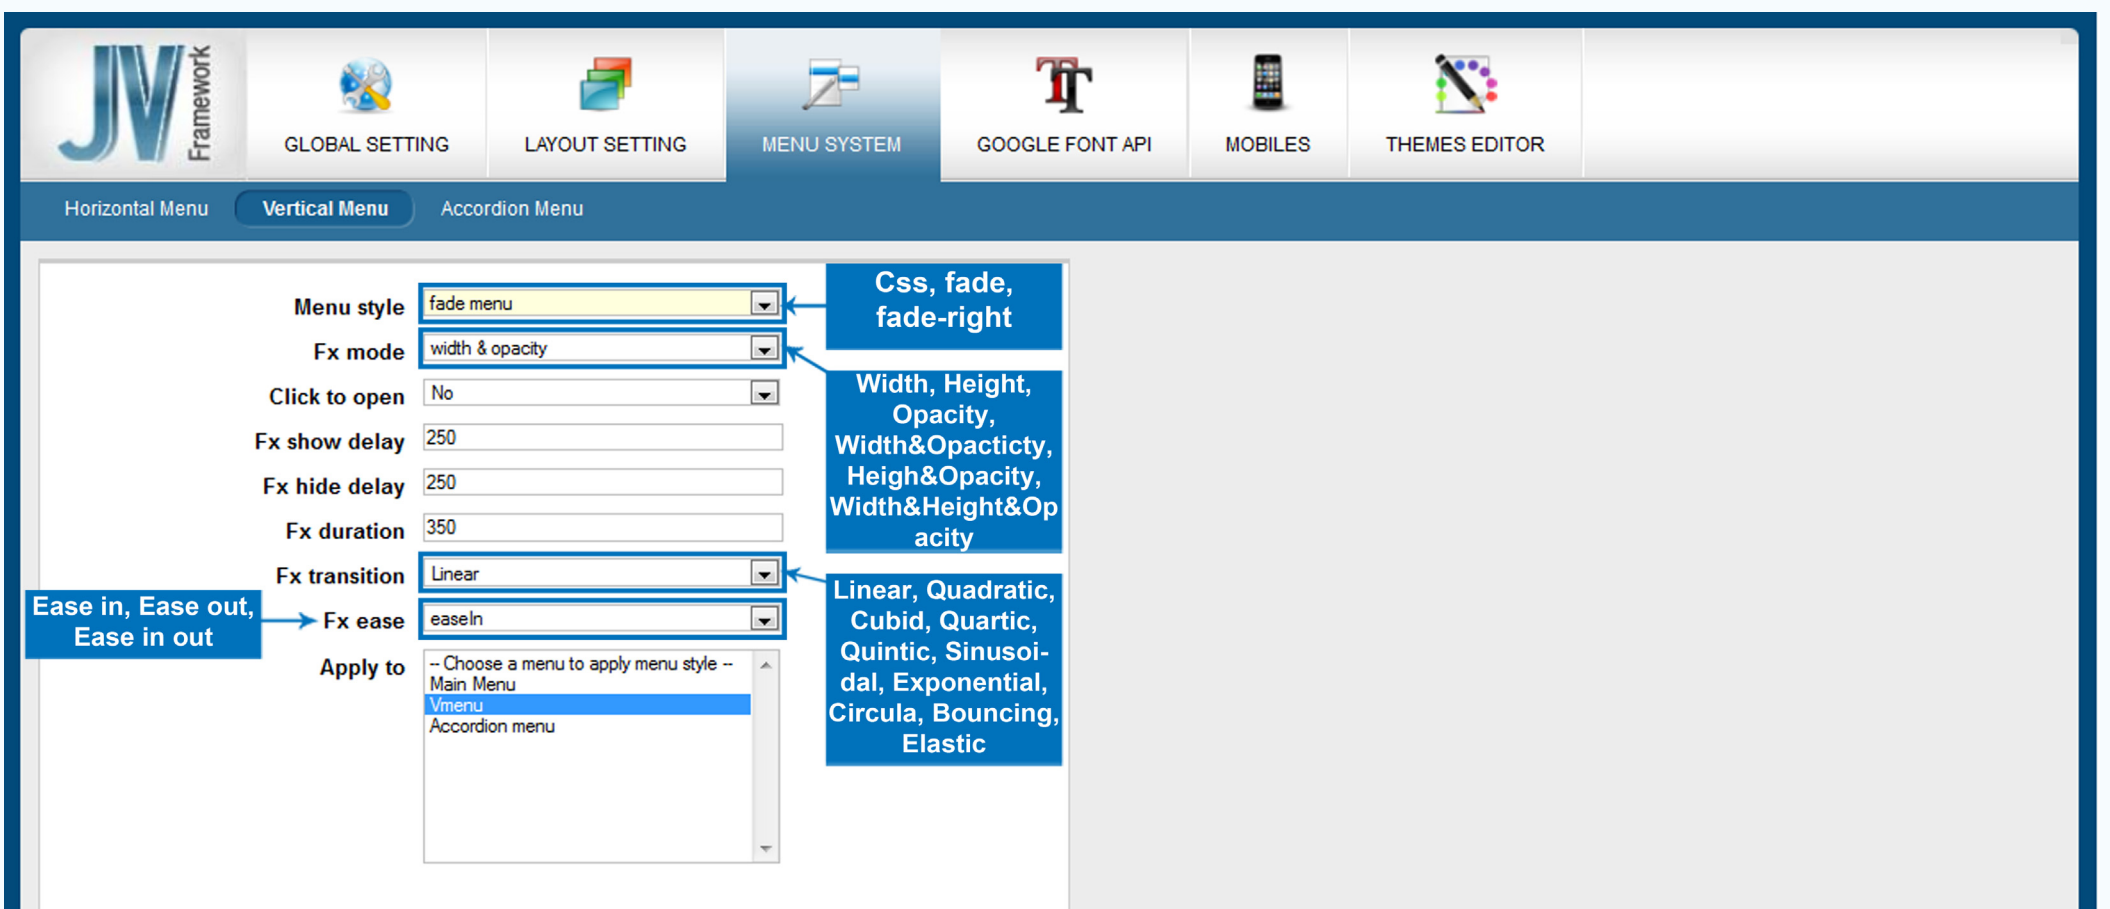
JV Framework

GLOBAL SETTING

LAYOUT SETTING

MENU SYSTEM

GOOGLE FONT API

MOBILES

THEMES EDITOR

Horizontal Menu

Vertical Menu

Accordion Menu

Menu style fade menu

Css, fade, fade-right

Fx mode width & opacity

Width, Height, Opacity, Width&Opacticty, Heigh&Opacity, Width&Height&Opacity

Click to open No

Fx show delay 250

Fx hide delay 250

Fx duration 350

Fx transition Linear

Linear, Quadratic, Cubid, Quartic, Quintic, Sinusoidal, Exponential, Circula, Bouncing, Elastic

Ease in, Ease out, Ease in out

Fx ease easeIn

Apply to
-- Choose a menu to apply menu style --
Main Menu
Vmenu
Accordion menu